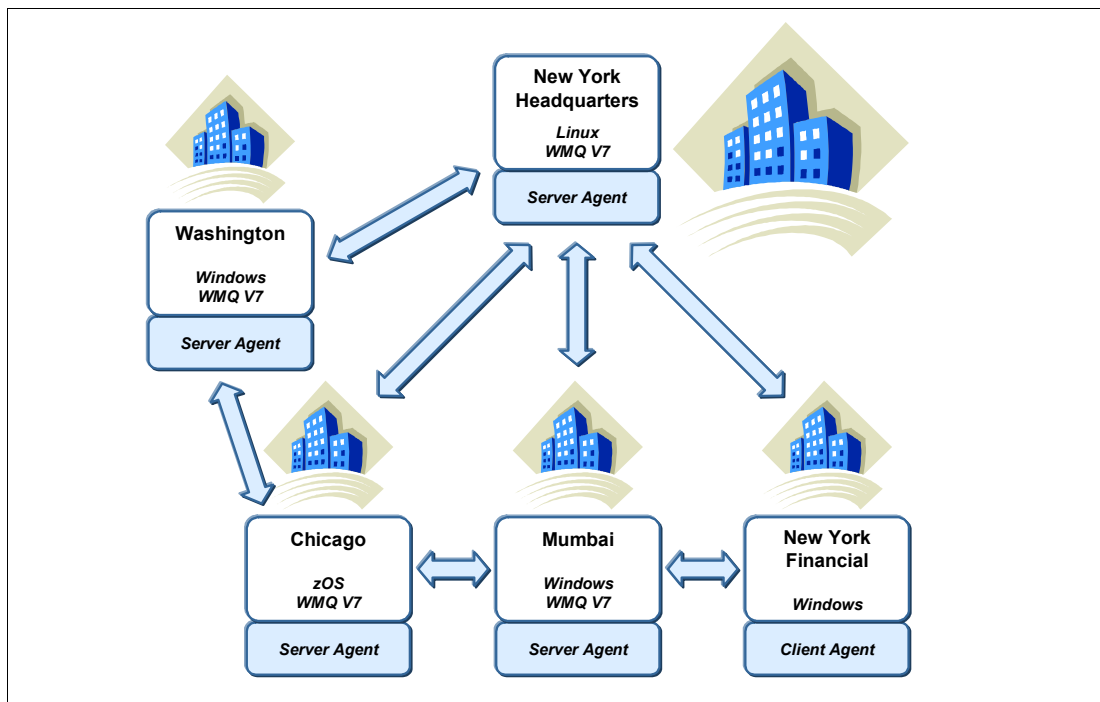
New York Headquarters

Linux
WMQ V7

Server Agent

Washington

Windows
WMQ V7

Server Agent

Chicago

zOS
WMQ V7

Server Agent

Mumbai

Windows
WMQ V7

Server Agent

New York Financial

Windows

Client Agent